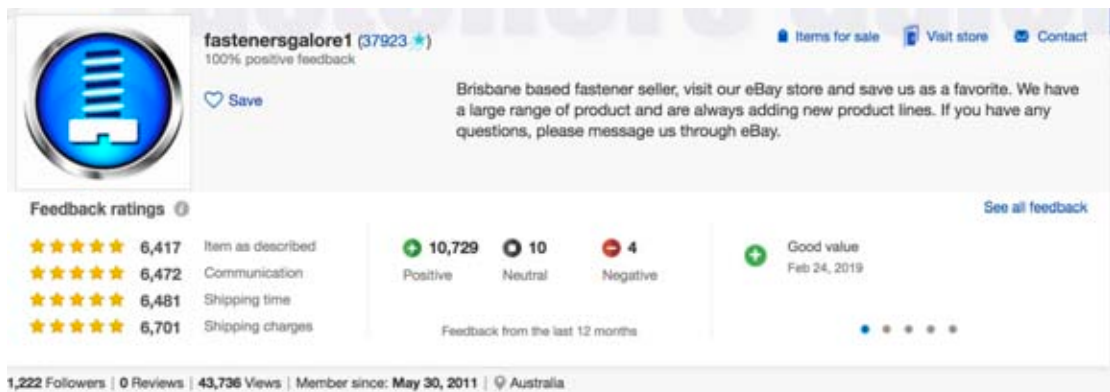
fastenersgalore1 (37923)
100% positive feedback

Save

Items for sale  Visit store  Contact

Brisbane based fastener seller, visit our eBay store and save us as a favorite. We have a large range of product and are always adding new product lines. If you have any questions, please message us through eBay.

Feedback ratings

See all feedback

| | | |
|---|---|---|
| ★★★★★ | 6,417 | Item as described |
| ★★★★★ | 6,472 | Communication |
| ★★★★★ | 6,481 | Shipping time |
| ★★★★★ | 6,701 | Shipping charges |

10,729 Positive  10 Neutral  4 Negative

Feedback from the last 12 months

Good value
Feb 24, 2019

1,222 Followers | 0 Reviews | 43,736 Views | Member since: May 30, 2011 | Australia